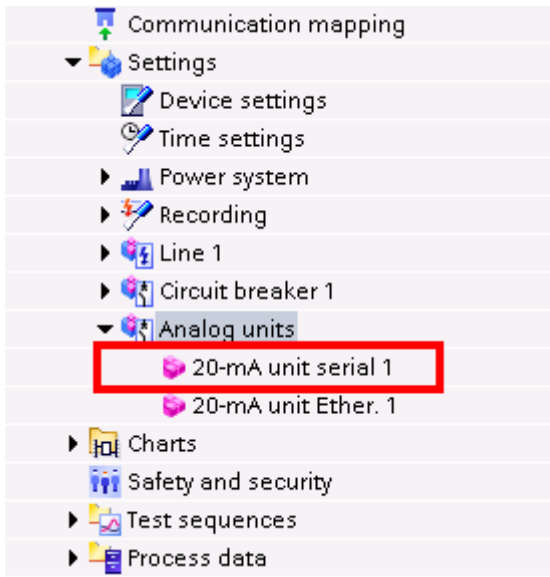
Communication mapping
Settings
Device settings
Time settings
Power system
Recording
Line 1
Circuit breaker 1
Analog units
20-mA unit serial 1
20-mA unit Ether. 1
Charts
Safety and security
Test sequences
Process data